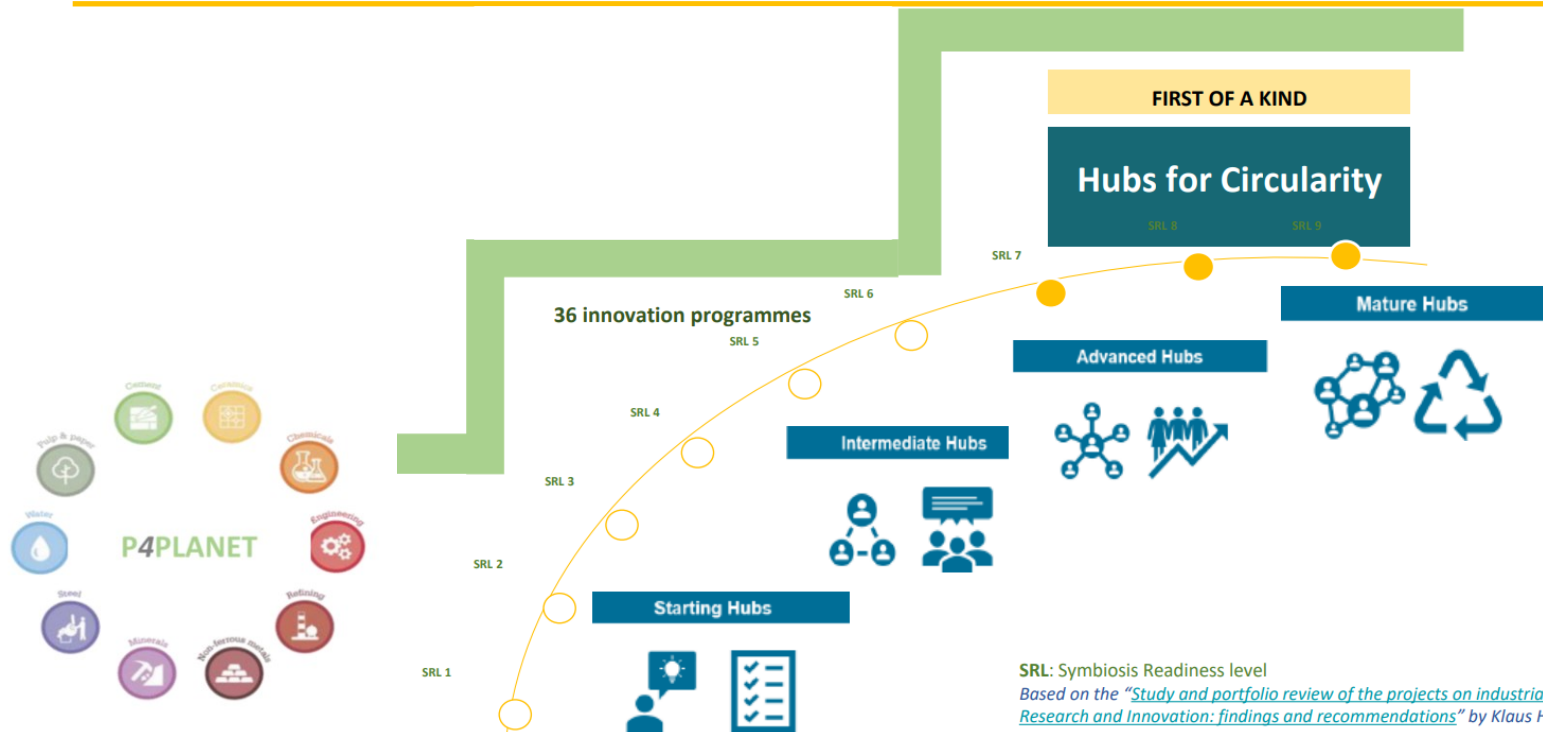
FIRST OF A KIND

Hubs for Circularity

SRL 8

SRL 9

SRL 7

SRL 6

36 innovation programmes

SRL 5

SRL 4

SRL 3

SRL 2

SRL 1

Mature Hubs

Advanced Hubs

Intermediate Hubs

Starting Hubs

Cement

Ceramics

Chemicals

Engineering

Refining

Non-ferrous metals

Minerals

Steel

Water

Pulp & paper

P4PLANET

SRL: Symbiosis Readiness level

Based on the "Study and portfolio review of the projects on industria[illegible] Research and Innovation: findings and recommendations" by Klaus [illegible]